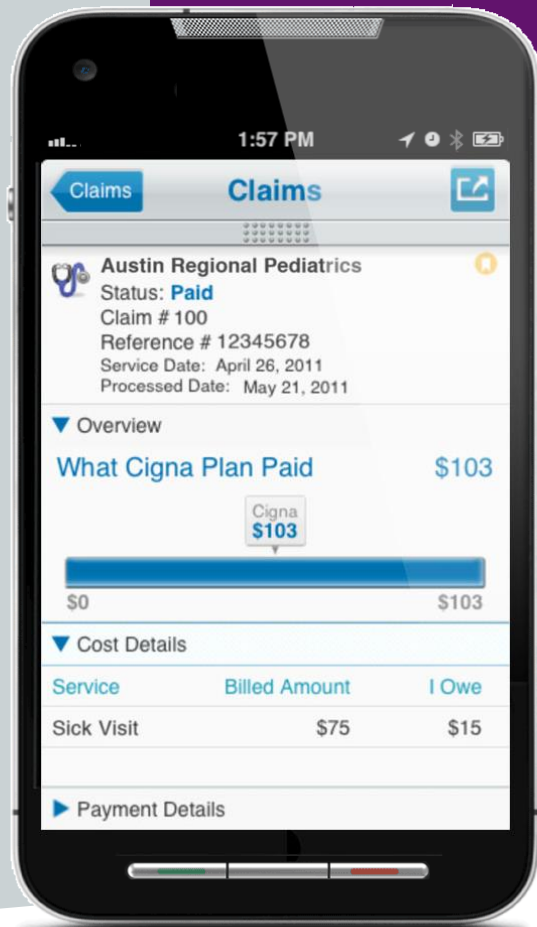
1:57 PM

Claims
Claims

Austin Regional Pediatrics
Status: Paid
Claim # 100
Reference # 12345678
Service Date: April 26, 2011
Processed Date: May 21, 2011

▼ Overview

What Cigna Plan Paid $103

Cigna
$103

$0 $103

▼ Cost Details

| Service | Billed Amount | I Owe |
|---|---|---|
| Sick Visit | $75 | $15 |

▶ Payment Details